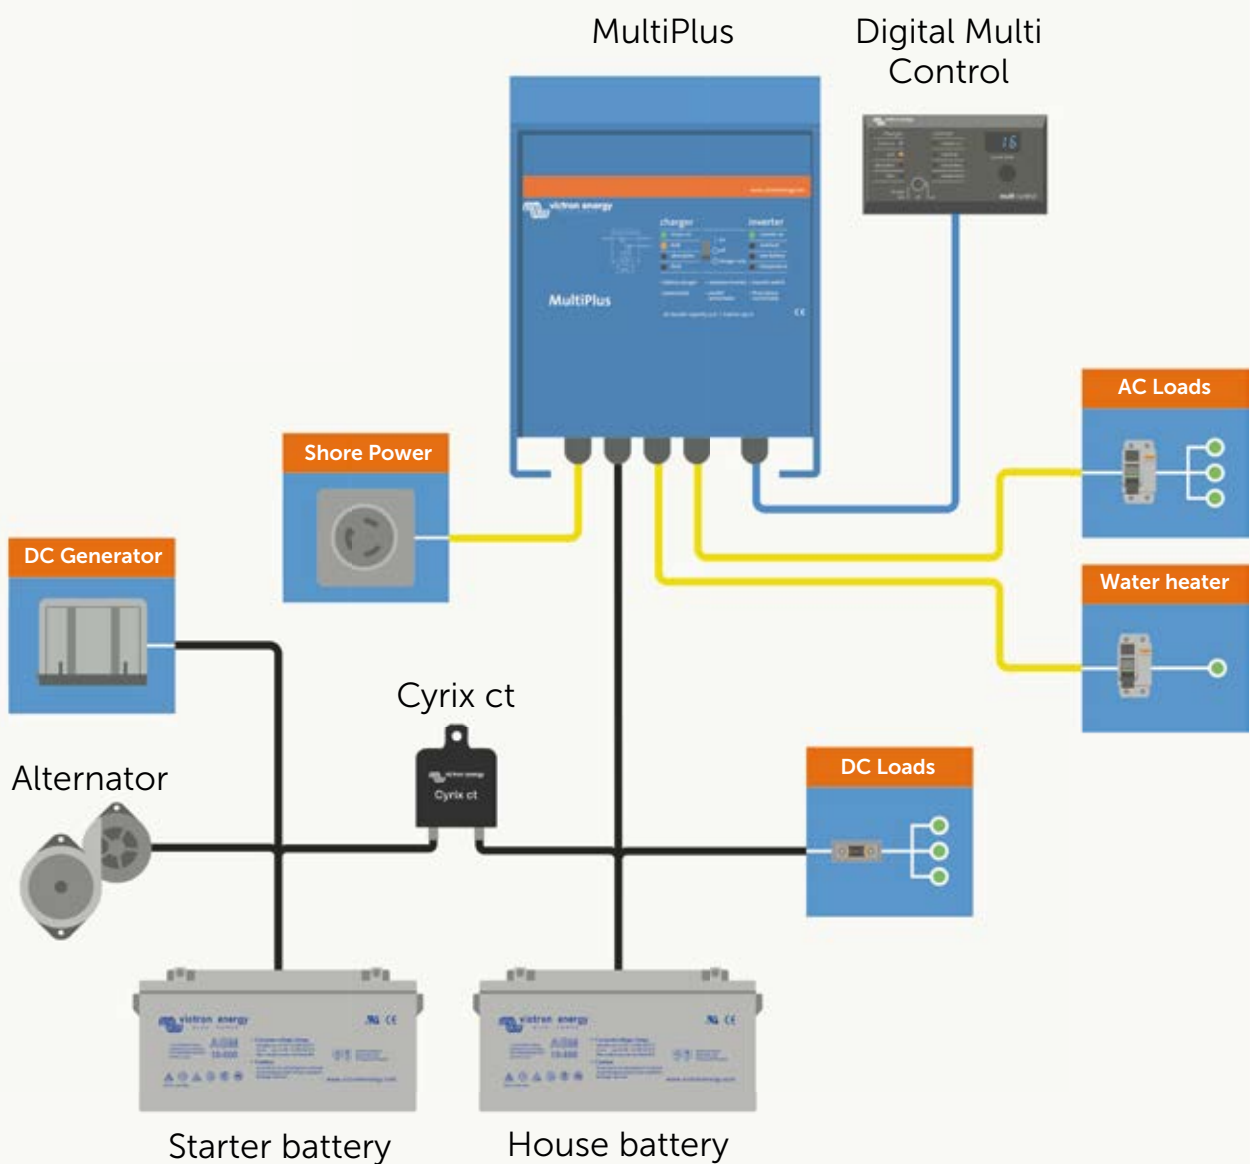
MultiPlus

Digital Multi Control

victron energy

charger

inverter

MultiPlus

AC Loads

Shore Power

Water heater

DC Generator

Cyrix ct

Cyrix ct

Alternator

DC Loads

victron energy

AGM

victron energy

AGM

Starter battery

House battery